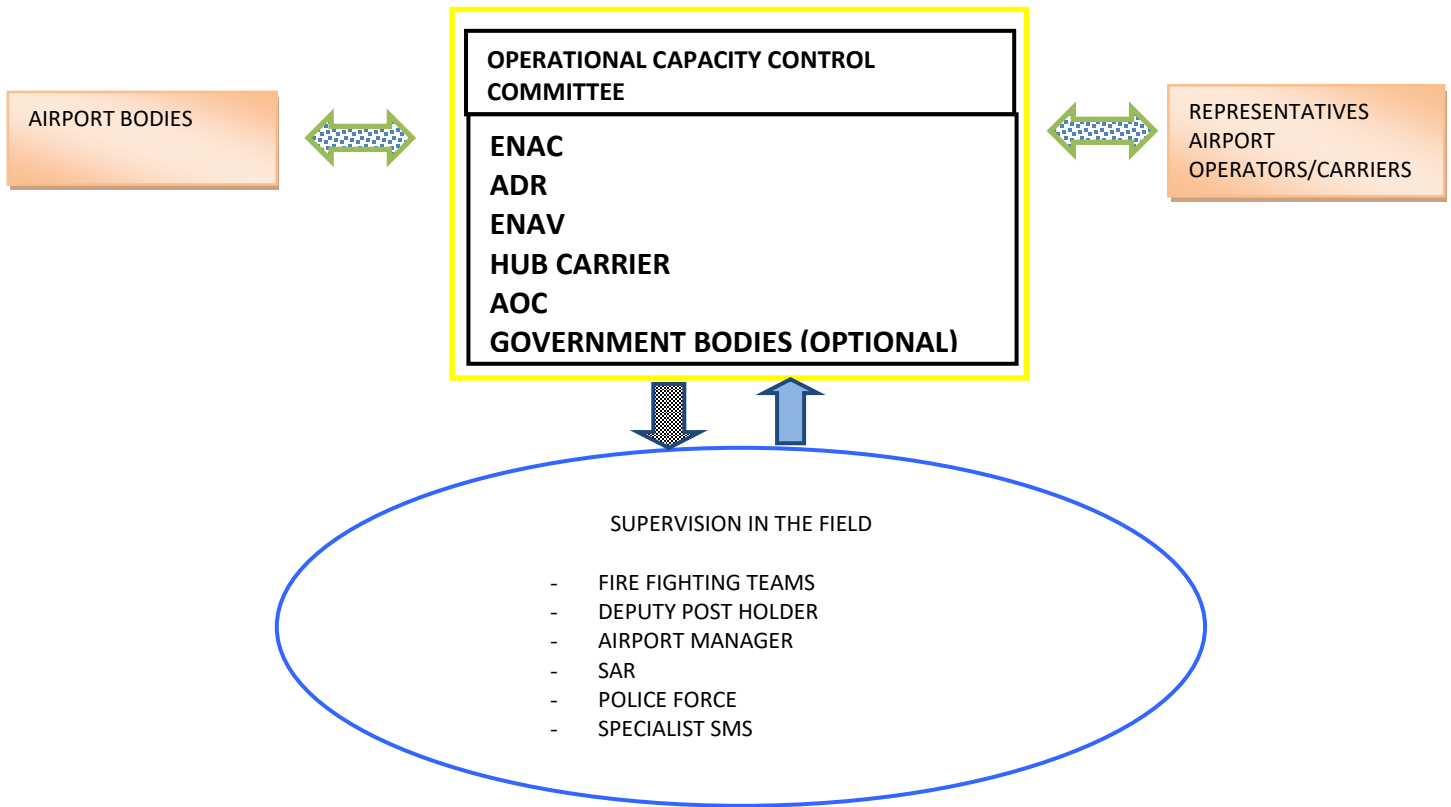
AIRPORT BODIES

OPERATIONAL CAPACITY CONTROL COMMITTEE

ENAC
ADR
ENAV
HUB CARRIER
AOC
GOVERNMENT BODIES (OPTIONAL)

REPRESENTATIVES AIRPORT OPERATORS/CARRIERS

SUPERVISION IN THE FIELD

- FIRE FIGHTING TEAMS
- DEPUTY POST HOLDER
- AIRPORT MANAGER
- SAR
- POLICE FORCE
- SPECIALIST SMS